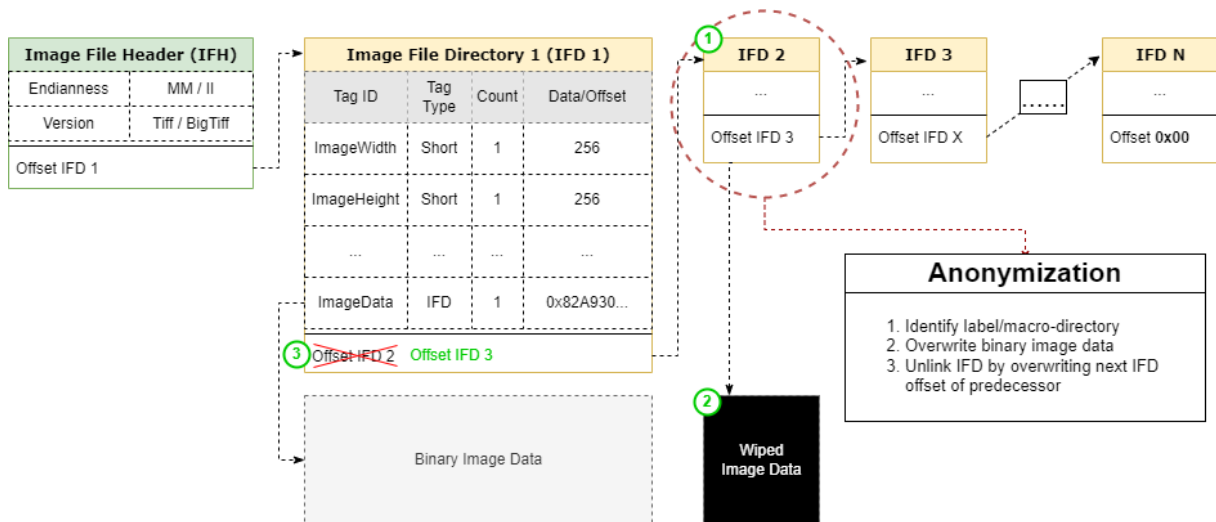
Image File Header (IFH)

| Endianness | MM / II |
|---|---|
| Version | Tiff / BigTiff |

Offset IFD 1

Image File Directory 1 (IFD 1)

| Tag ID | Tag Type | Count | Data/Offset |
|---|---|---|---|
| ImageWidth | Short | 1 | 256 |
| ImageHeight | Short | 1 | 256 |
| ... | ... | ... | ... |
| ImageData | IFD | 1 | 0x82A930... |

3 Offset IFD 2 Offset IFD 3

Binary Image Data

1 IFD 2

...

Offset IFD 3

IFD 3

...

Offset IFD X

......

IFD N

...

Offset 0x00

2 Wiped Image Data

Anonymization

1. Identify label/macro-directory
2. Overwrite binary image data
3. Unlink IFD by overwriting next IFD offset of predecessor